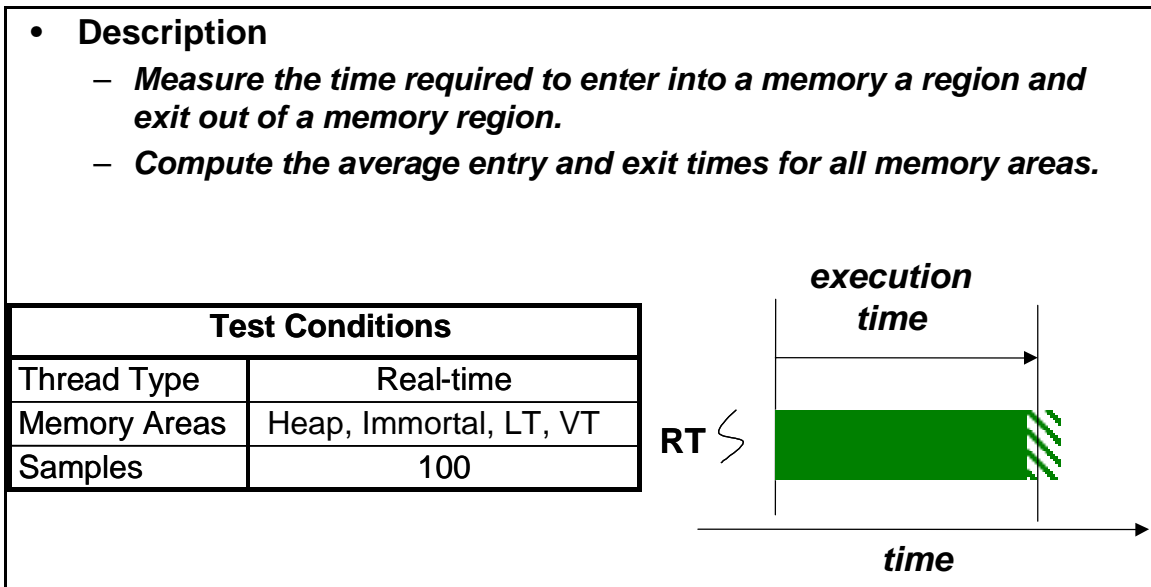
• Description
– Measure the time required to enter into a memory a region and exit out of a memory region.
– Compute the average entry and exit times for all memory areas.

| Test Conditions | |
|---|---|
| Thread Type | Real-time |
| Memory Areas | Heap, Immortal, LT, VT |
| Samples | 100 |

execution time

RT

time